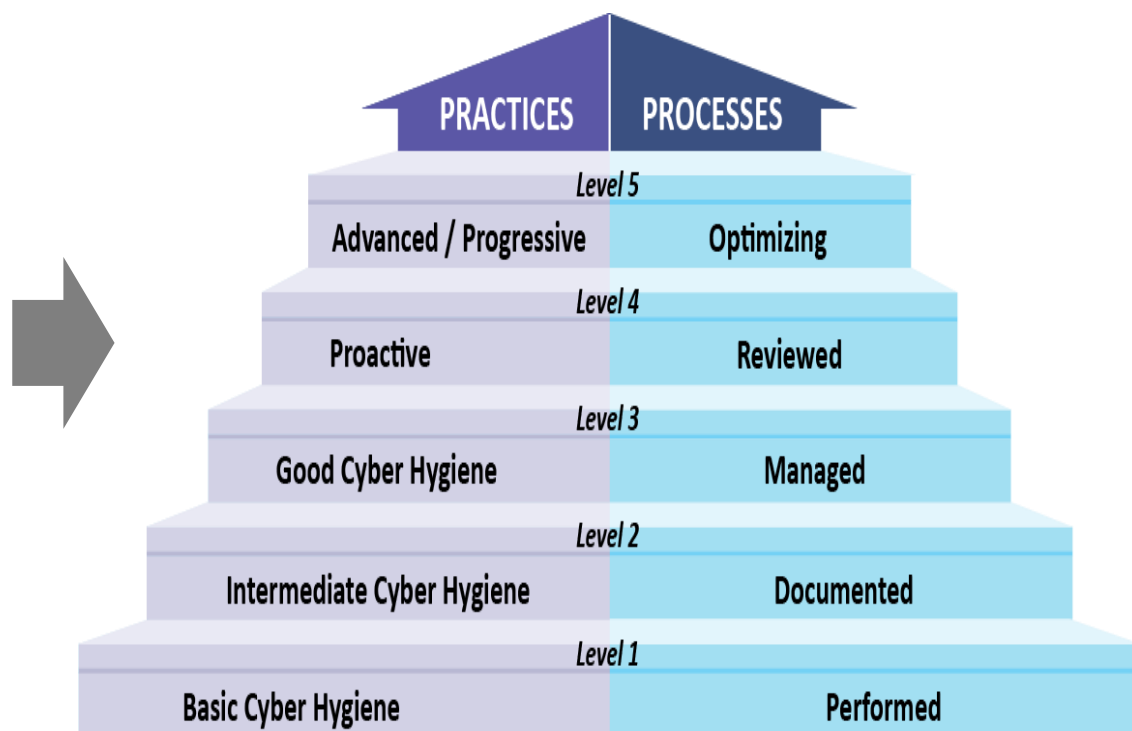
PRACTICES PROCESSES

Level 5
Advanced / Progressive Optimizing

Level 4
Proactive Reviewed

Level 3
Good Cyber Hygiene Managed

Level 2
Intermediate Cyber Hygiene Documented

Level 1
Basic Cyber Hygiene Performed